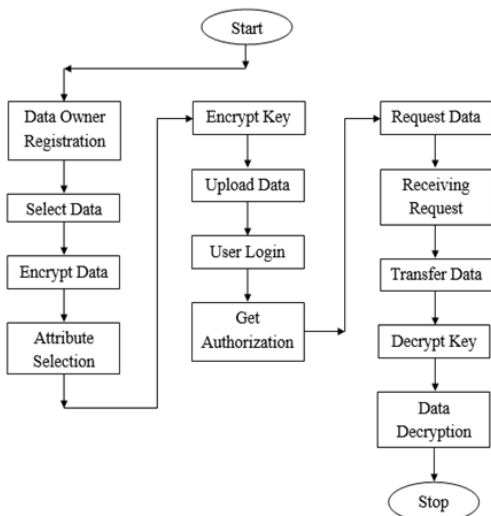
Start

Data Owner Registration

Select Data

Encrypt Data

Attribute Selection

Encrypt Key

Upload Data

User Login

Get Authorization

Request Data

Receiving Request

Transfer Data

Decrypt Key

Data Decryption

Stop